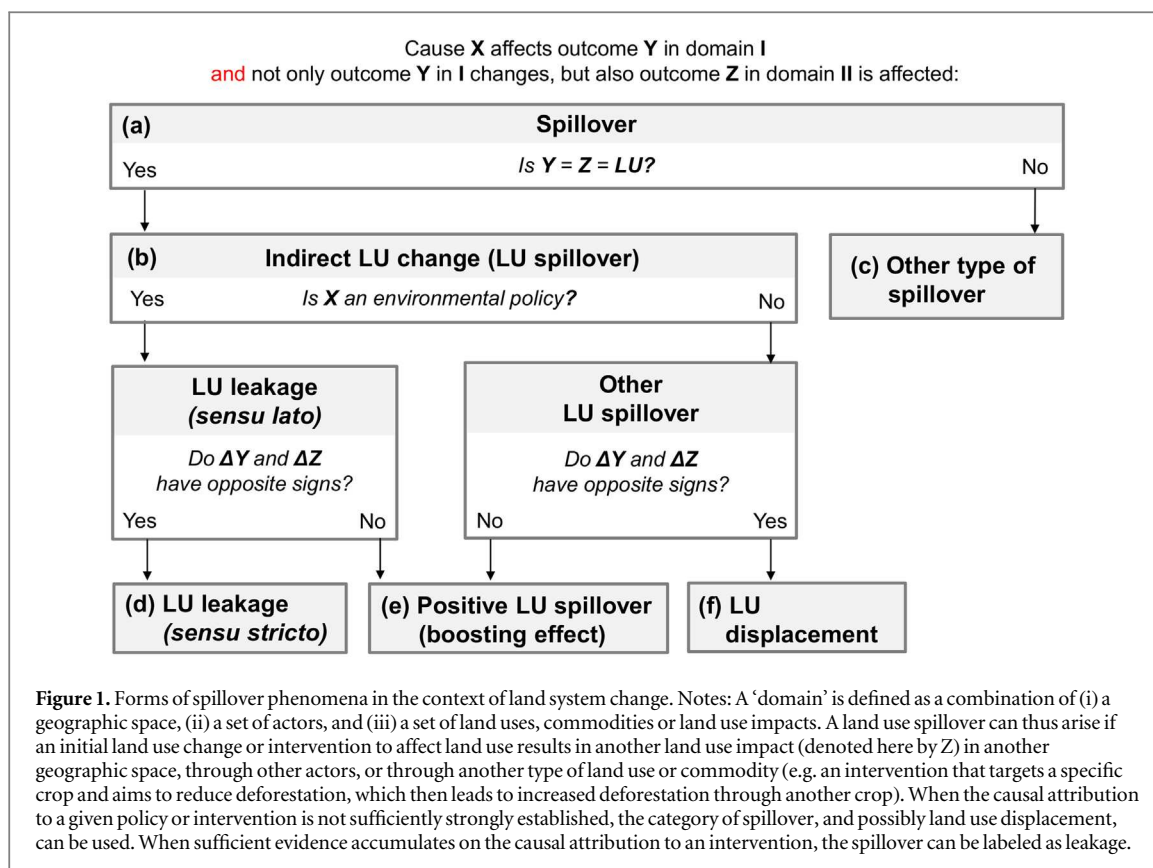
Cause **X** affects outcome **Y** in domain **I**
and not only outcome **Y** in **I** changes, but also outcome **Z** in domain **II** is affected:

**(a)** **Spillover**

Yes *Is **Y** = **Z** = **LU**?* No

**(b)** **Indirect LU change (LU spillover)**

Yes *Is **X** an environmental policy?* No

**(c) Other type of spillover**

**LU leakage *(sensu lato)***

*Do **ΔY** and **ΔZ** have opposite signs?*

Yes No

**Other LU spillover**

*Do **ΔY** and **ΔZ** have opposite signs?*

No Yes

**(d) LU leakage *(sensu stricto)***

**(e) Positive LU spillover (boosting effect)**

**(f) LU displacement**

**Figure 1.** Forms of spillover phenomena in the context of land system change. Notes: A 'domain' is defined as a combination of (i) a geographic space, (ii) a set of actors, and (iii) a set of land uses, commodities or land use impacts. A land use spillover can thus arise if an initial land use change or intervention to affect land use results in another land use impact (denoted here by Z) in another geographic space, through other actors, or through another type of land use or commodity (e.g. an intervention that targets a specific crop and aims to reduce deforestation, which then leads to increased deforestation through another crop). When the causal attribution to a given policy or intervention is not sufficiently strongly established, the category of spillover, and possibly land use displacement, can be used. When sufficient evidence accumulates on the causal attribution to an intervention, the spillover can be labeled as leakage.